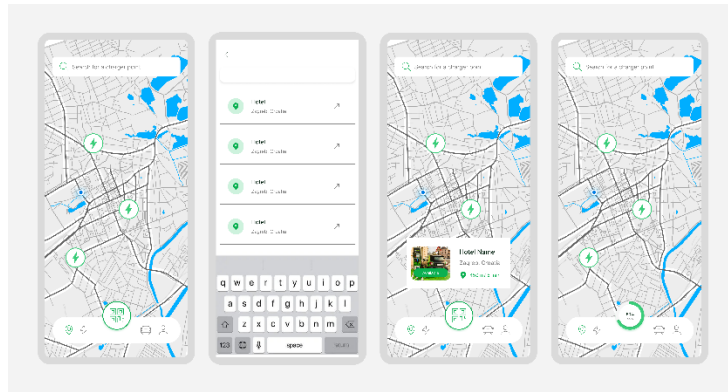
Search for a charger point

Hotel
Zagreb, Croatia

Hotel
Zagreb, Croatia

Hotel
Zagreb, Croatia

Hotel
Zagreb, Croatia

q w e r t y u i o p
a s d f g h j k l
z x c v b n m
123 space

Search for a charger point

Hotel Name
Zagreb, Croatia

Search for a charger point